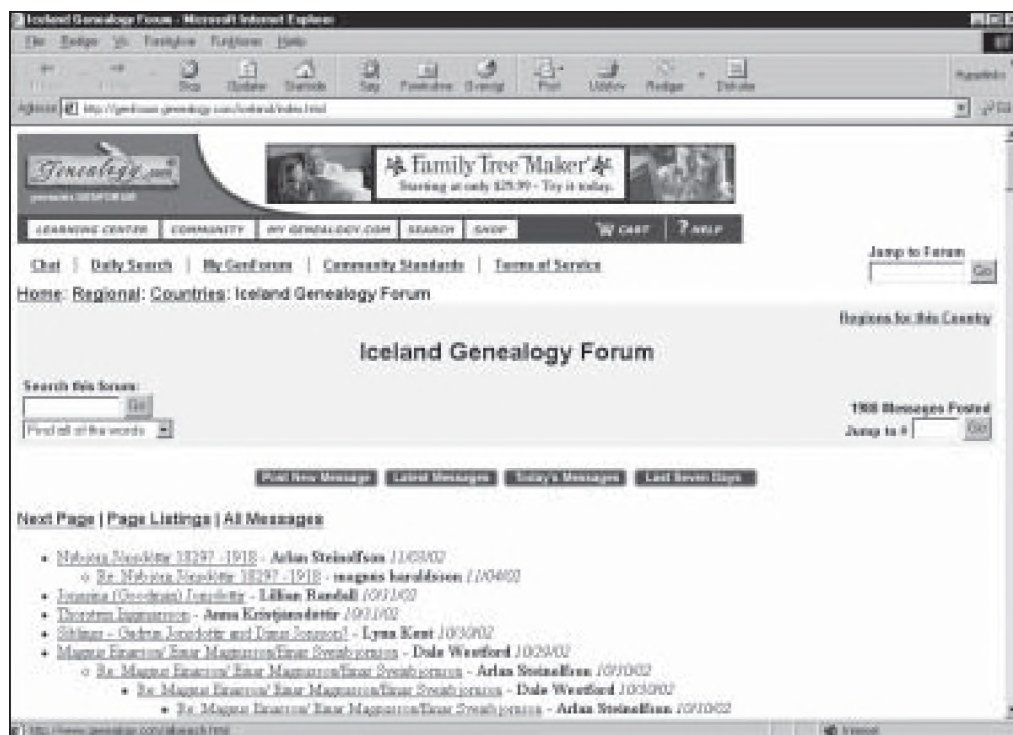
Iceland Genealogy Forum - Microsoft Internet Explorer

Filer Rediger Vis Foretrukne Funktioner Hjælp

Stop Opdater Startside Søg Foretrukne Oversigt Print Udskriv Rediger Diskuter

Adresse http://genforum.genealogy.com/iceland/index.html

Genealogy.com

Family Tree Maker
Starting at only $29.99 - Try it today.

LEARNING CENTER | COMMUNITY | MY GENEALOGY.COM | SEARCH | SHOP | CART | ? HELP

Chat | Daily Search | My GenForum | Community Standards | Terms of Service

Jump to Forum
Go

Home: Regional: Countries: Iceland Genealogy Forum

Regions for this Country

Iceland Genealogy Forum

Search this forum:
Go
Find all of the words

1908 Messages Posted
Jump to # Go

Post New Message | Latest Messages | Today's Messages | Last Seven Days

Next Page | Page Listings | All Messages

- Nikolina Nikolsdóttir 1829? - 1918 - Arlan Steinolfson 11/03/02
 - Re: Nikolina Nikolsdóttir 1829? - 1918 - magnis haraldsson 11/04/02
- Johanna (Goodman) Jonsdottir - Lillian Randall 10/31/02
- Thorsteinn Ingimarsson - Anna Kristjánsdóttir 10/31/02
- Siblings - Gudrun Jonsdottir and Dinus Jonsson? - Lynn Kent 10/30/02
- Magnus Einarson/ Einar Magnusson/Einar Sveinbjornson - Dale Westford 10/29/02
 - Re: Magnus Einarson/ Einar Magnusson/Einar Sveinbjornson - Arlan Steinolfson 10/30/02
 - Re: Magnus Einarson/ Einar Magnusson/Einar Sveinbjornson - Dale Westford 10/30/02
 - Re: Magnus Einarson/ Einar Magnusson/Einar Sveinbjornson - Arlan Steinolfson 10/30/02

http://www.genealogy.com/allsearch.html
Internet